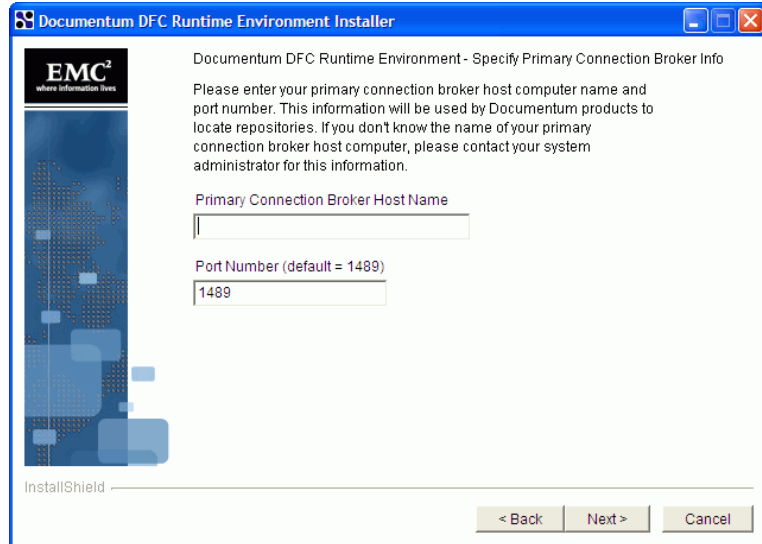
Documentum DFC Runtime Environment Installer

$EMC^2$
where information lives

Documentum DFC Runtime Environment - Specify Primary Connection Broker Info

Please enter your primary connection broker host computer name and port number. This information will be used by Documentum products to locate repositories. If you don't know the name of your primary connection broker host computer, please contact your system administrator for this information.

Primary Connection Broker Host Name

Port Number (default = 1489)

1489

InstallShield

< Back | Next > | Cancel